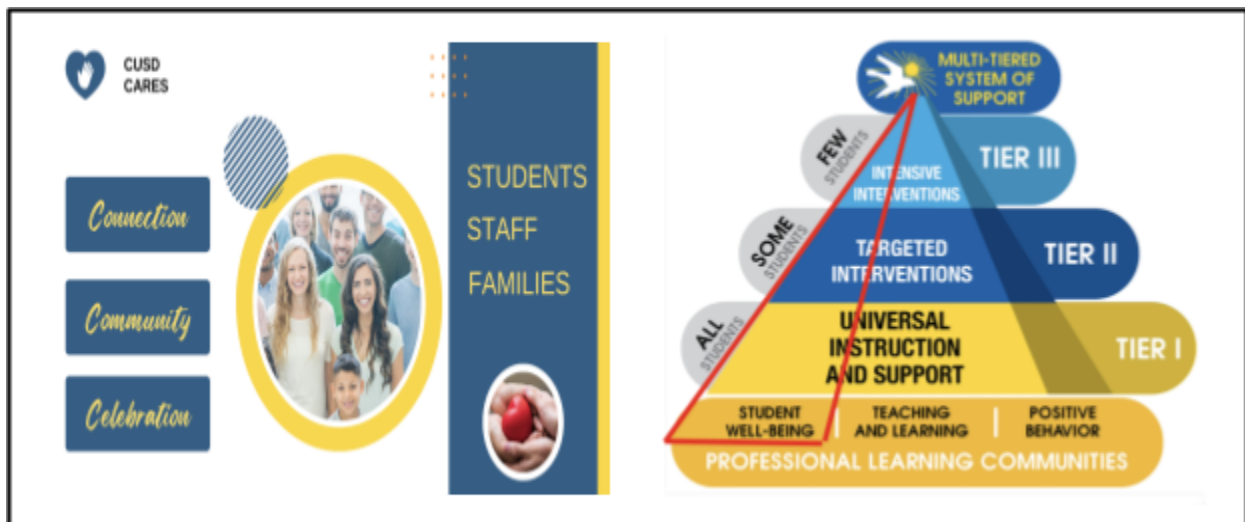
CUSD CARES

Connection

Community

Celebration

STUDENTS

STAFF

FAMILIES

MULTI-TIERED SYSTEM OF SUPPORT

FEW STUDENTS

INTENSIVE INTERVENTIONS

TIER III

SOME STUDENTS

TARGETED INTERVENTIONS

TIER II

ALL STUDENTS

UNIVERSAL INSTRUCTION AND SUPPORT

TIER I

STUDENT WELL-BEING | TEACHING AND LEARNING | POSITIVE BEHAVIOR

PROFESSIONAL LEARNING COMMUNITIES